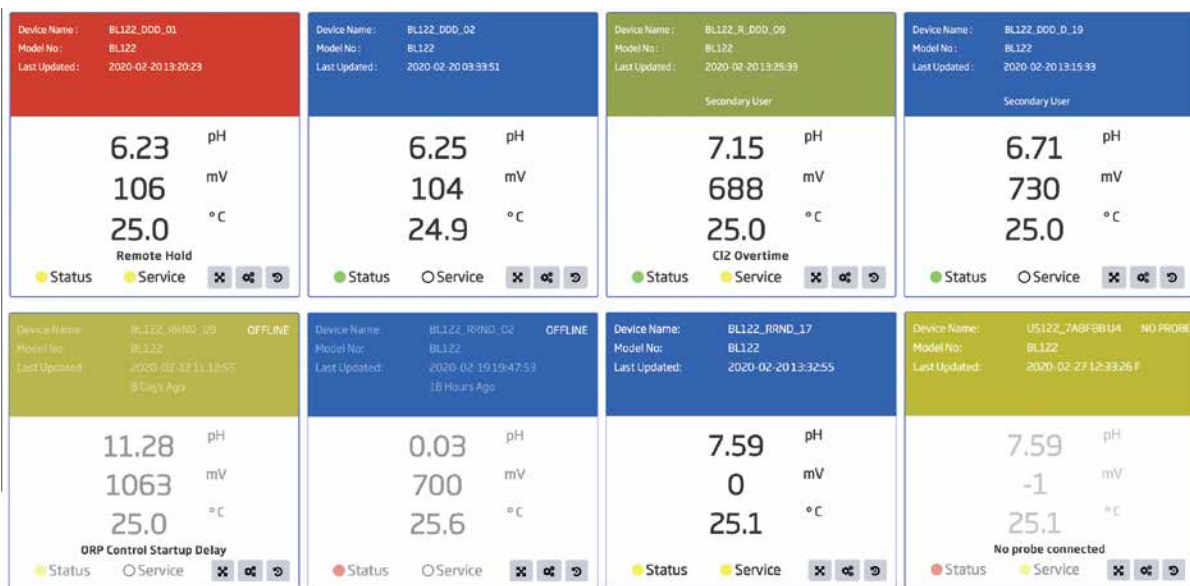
Device Name: BL122_DDD_01
Model No: BL122
Last Updated: 2020-02-20 13:20:23

6.23 pH
106 mV
25.0 °C
Remote Hold
Status Service

Device Name: BL122_DDD_02
Model No: BL122
Last Updated: 2020-02-20 03:33:51

6.25 pH
104 mV
24.9 °C
Status Service

Device Name: BL122_R_DDD_09
Model No: BL122
Last Updated: 2020-02-20 13:25:39
Secondary User

7.15 pH
688 mV
25.0 °C
Cl2 Overtime
Status Service

Device Name: BL122_DDD_D_19
Model No: BL122
Last Updated: 2020-02-20 13:15:33
Secondary User

6.71 pH
730 mV
25.0 °C
Status Service

Device Name: BL122_RRND_09 OFFLINE
Model No: BL122
Last Updated: 2020-02-12 11:12:55
8 Days Ago

11.28 pH
1063 mV
25.0 °C
ORP Control Startup Delay
Status Service

Device Name: BL122_RRND_02 OFFLINE
Model No: BL122
Last Updated: 2020-02-19 19:47:53
18 Hours Ago

0.03 pH
700 mV
25.6 °C
Status Service

Device Name: BL122_RRND_17
Model No: BL122
Last Updated: 2020-02-20 13:32:55

7.59 pH
0 mV
25.1 °C
Status Service

Device Name: US122_7A8F8B U4 NO PROBE
Model No: BL122
Last Updated: 2020-02-27 12:33:26 F

7.59 pH
-1 mV
25.1 °C
No probe connected
Status Service